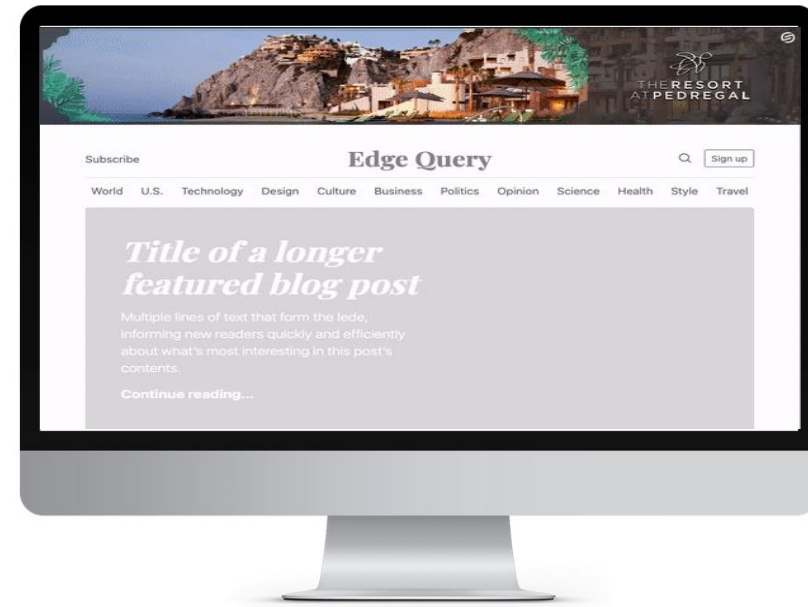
THE RESORT AT PEDREGAL

Subscribe

Edge Query

Sign up

World U.S. Technology Design Culture Business Politics Opinion Science Health Style Travel

Title of a longer featured blog post

Multiple lines of text that form the lede, informing new readers quickly and efficiently about what's most interesting in this post's contents.

Continue reading...